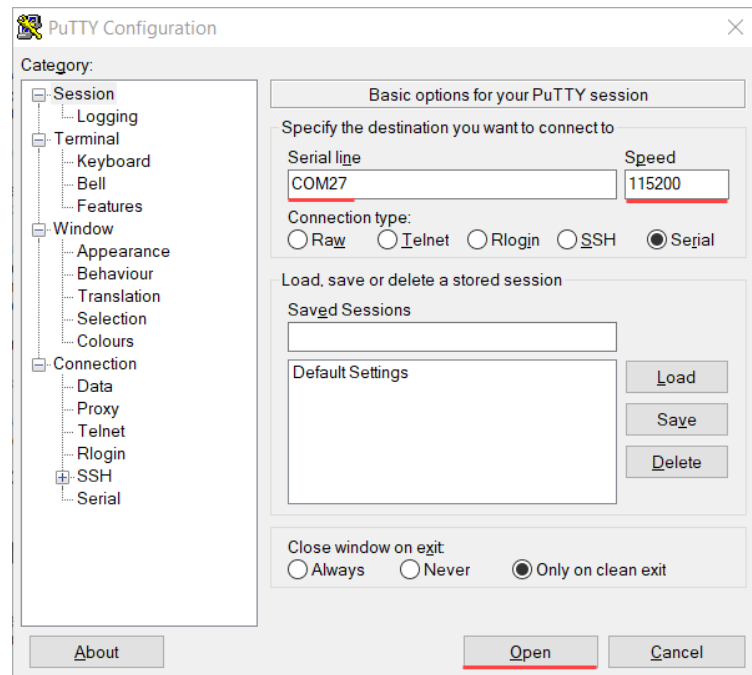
PuTTY Configuration

Category:

Session
Logging
Terminal
Keyboard
Bell
Features
Window
Appearance
Behaviour
Translation
Selection
Colours
Connection
Data
Proxy
Telnet
Rlogin
SSH
Serial

Basic options for your PuTTY session

Specify the destination you want to connect to

Serial line
COM27

Speed
115200

Connection type:
Raw Telnet Rlogin SSH Serial

Load, save or delete a stored session

Saved Sessions

Default Settings

Load
Save
Delete

Close window on exit:
Always Never Only on clean exit

About
Open
Cancel